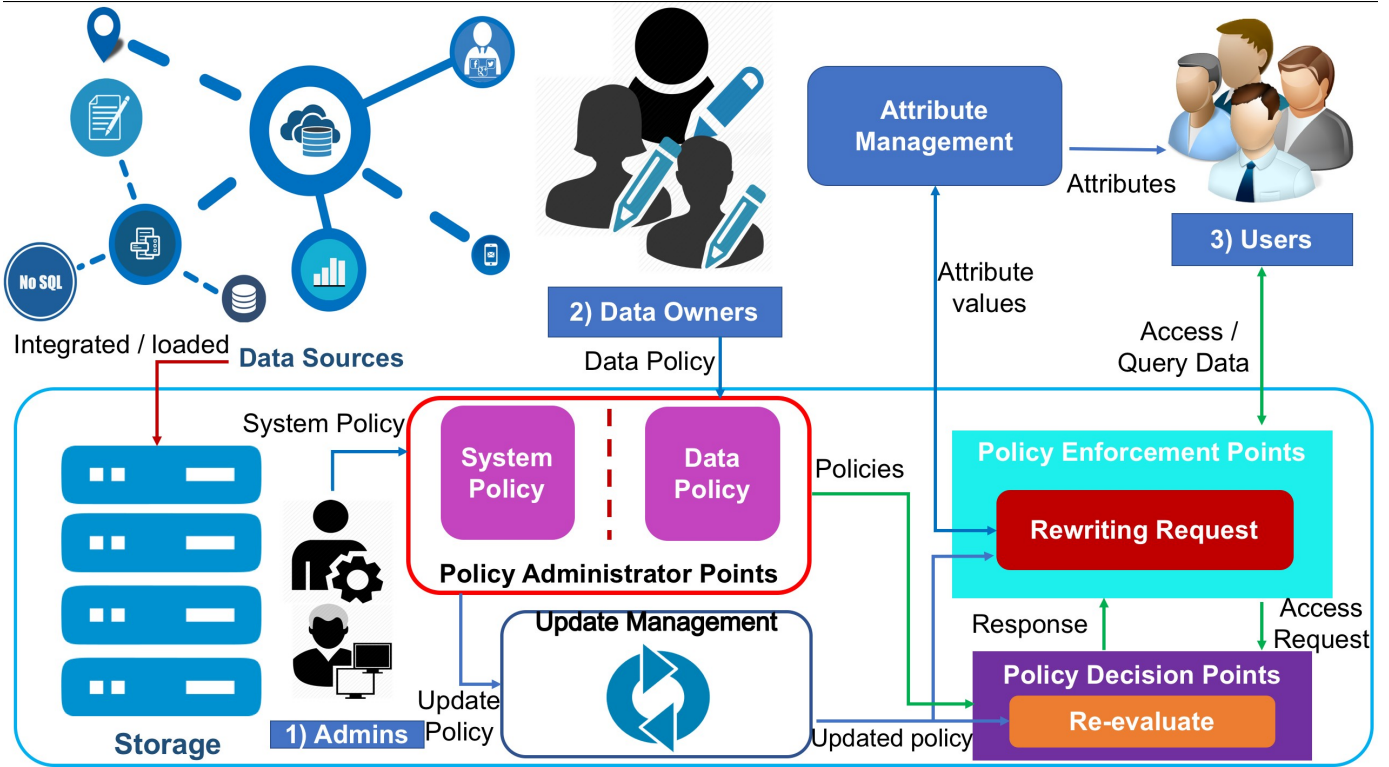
No SQL

Integrated / loaded

Data Sources

2) Data Owners

Data Policy

Attribute Management

Attributes

3) Users

Attribute values

Access / Query Data

System Policy

System Policy

Data Policy

Policy Administrator Points

Policies

Policy Enforcement Points

Rewriting Request

Response

Access Request

Update Management

Update Policy

Policy Decision Points

Re-evaluate

Updated policy

Storage

1) Admins